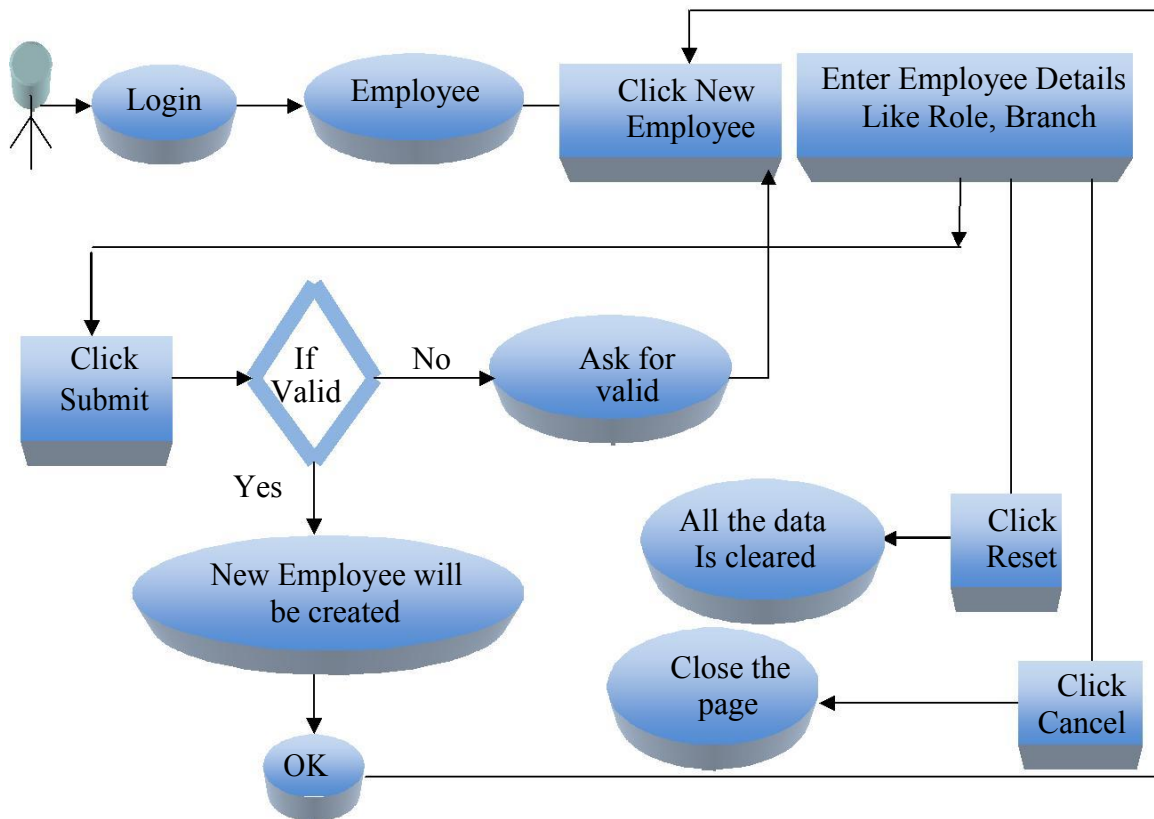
Login

Employee

Click New Employee

Enter Employee Details Like Role, Branch

Click Submit

If Valid

No

Ask for valid

Yes

All the data Is cleared

Click Reset

New Employee will be created

Close the page

Click Cancel

OK